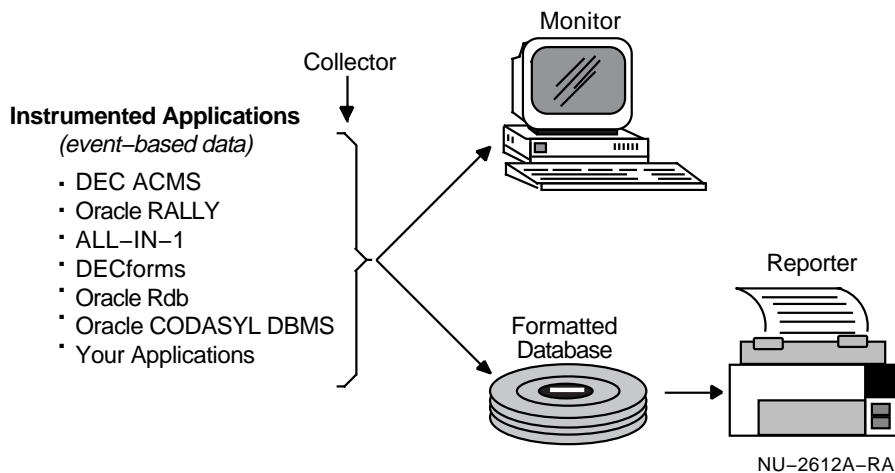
Collector

Instrumented Applications
(event−based data)

- DEC ACMS
- Oracle RALLY
- ALL−IN−1
- DECforms
- Oracle Rdb
- Oracle CODASYL DBMS
- Your Applications

Monitor

Formatted Database

Reporter

NU−2612A−RA